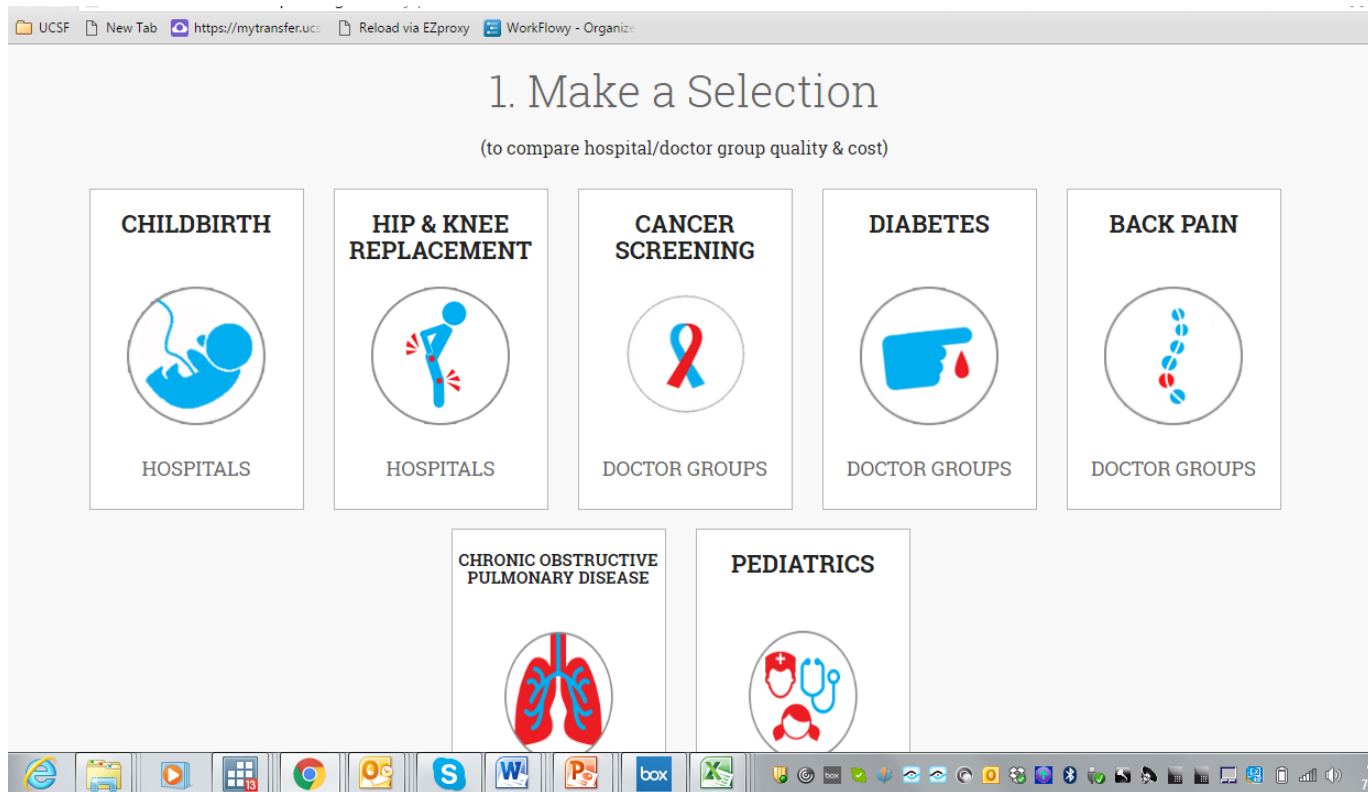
UCSF New Tab https://mytransfer.ucs Reload via EZproxy WorkFlowy - Organize

1. Make a Selection

(to compare hospital/doctor group quality & cost)

CHILDBIRTH

HOSPITALS

HIP & KNEE REPLACEMENT

HOSPITALS

CANCER SCREENING

DOCTOR GROUPS

DIABETES

DOCTOR GROUPS

BACK PAIN

DOCTOR GROUPS

CHRONIC OBSTRUCTIVE PULMONARY DISEASE

PEDIATRICS

13

box